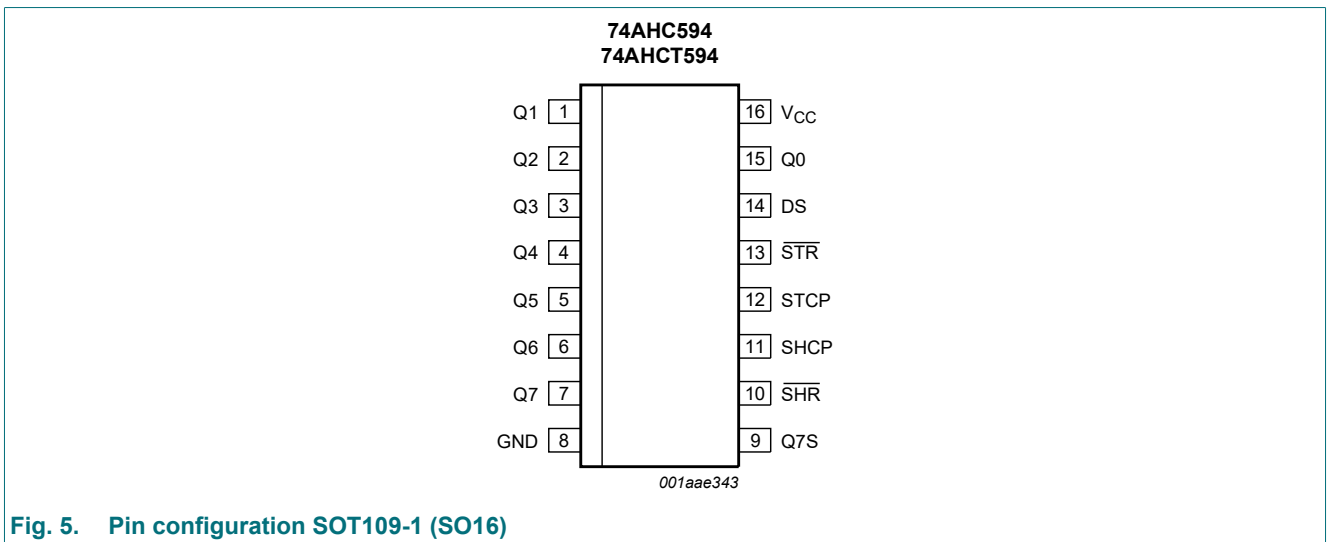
74AHC594
74AHCT594

Q1 1
Q2 2
Q3 3
Q4 4
Q5 5
Q6 6
Q7 7
GND 8

16 $V_{CC}$
15 Q0
14 DS
13 $\overline{STR}$
12 STCP
11 SHCP
10 $\overline{SHR}$
9 Q7S

001aae343

Fig. 5. Pin configuration SOT109-1 (SO16)